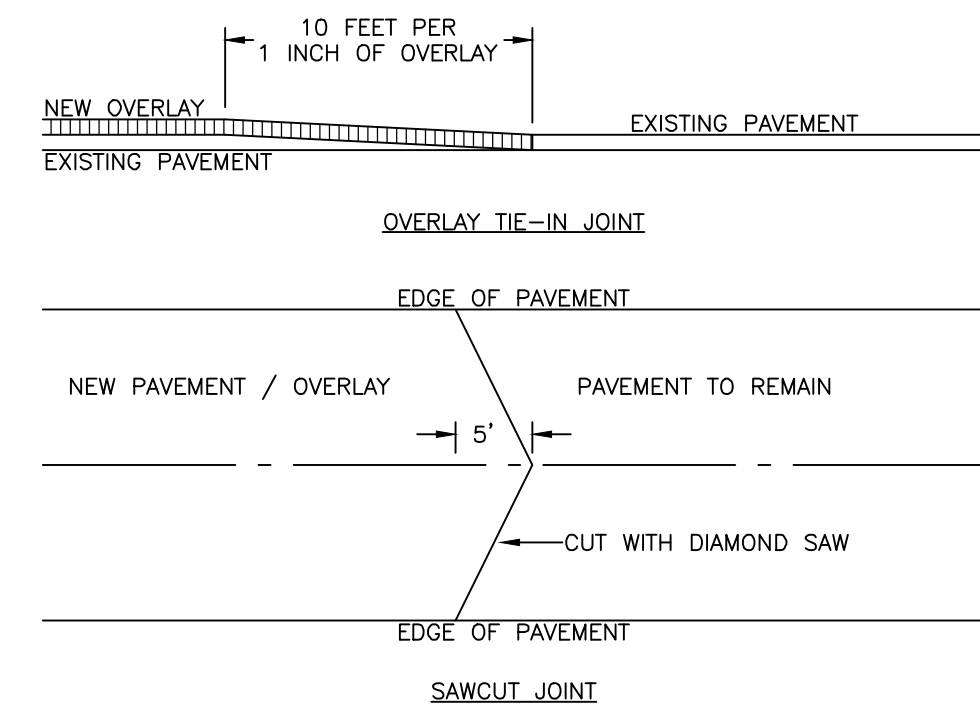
10 FEET PER
1 INCH OF OVERLAY

NEW OVERLAY

EXISTING PAVEMENT

EXISTING PAVEMENT

OVERLAY TIE—IN JOINT

EDGE OF PAVEMENT

NEW PAVEMENT / OVERLAY

PAVEMENT TO REMAIN

5'

CUT WITH DIAMOND SAW

EDGE OF PAVEMENT

SAWCUT JOINT